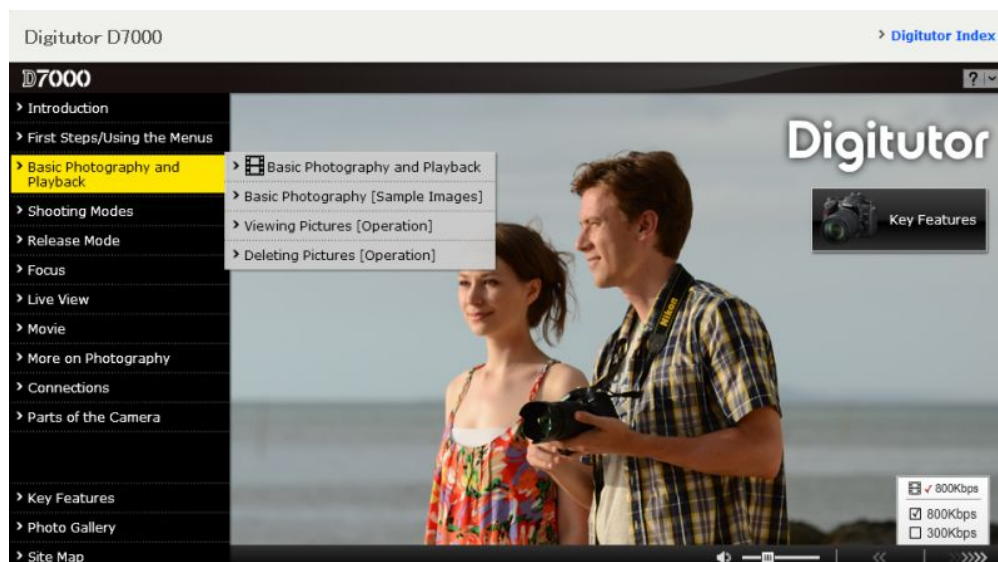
Digitutor D7000

› Digitutor Index

D7000

?

› Introduction
› First Steps/Using the Menus
› Basic Photography and Playback
› Shooting Modes
› Release Mode
› Focus
› Live View
› Movie
› More on Photography
› Connections
› Parts of the Camera

› Basic Photography and Playback
› Basic Photography [Sample Images]
› Viewing Pictures [Operation]
› Deleting Pictures [Operation]

Digitutor

Key Features

› Key Features
› Photo Gallery
› Site Map

✓ 800Kbps
☑ 800Kbps
☐ 300Kbps